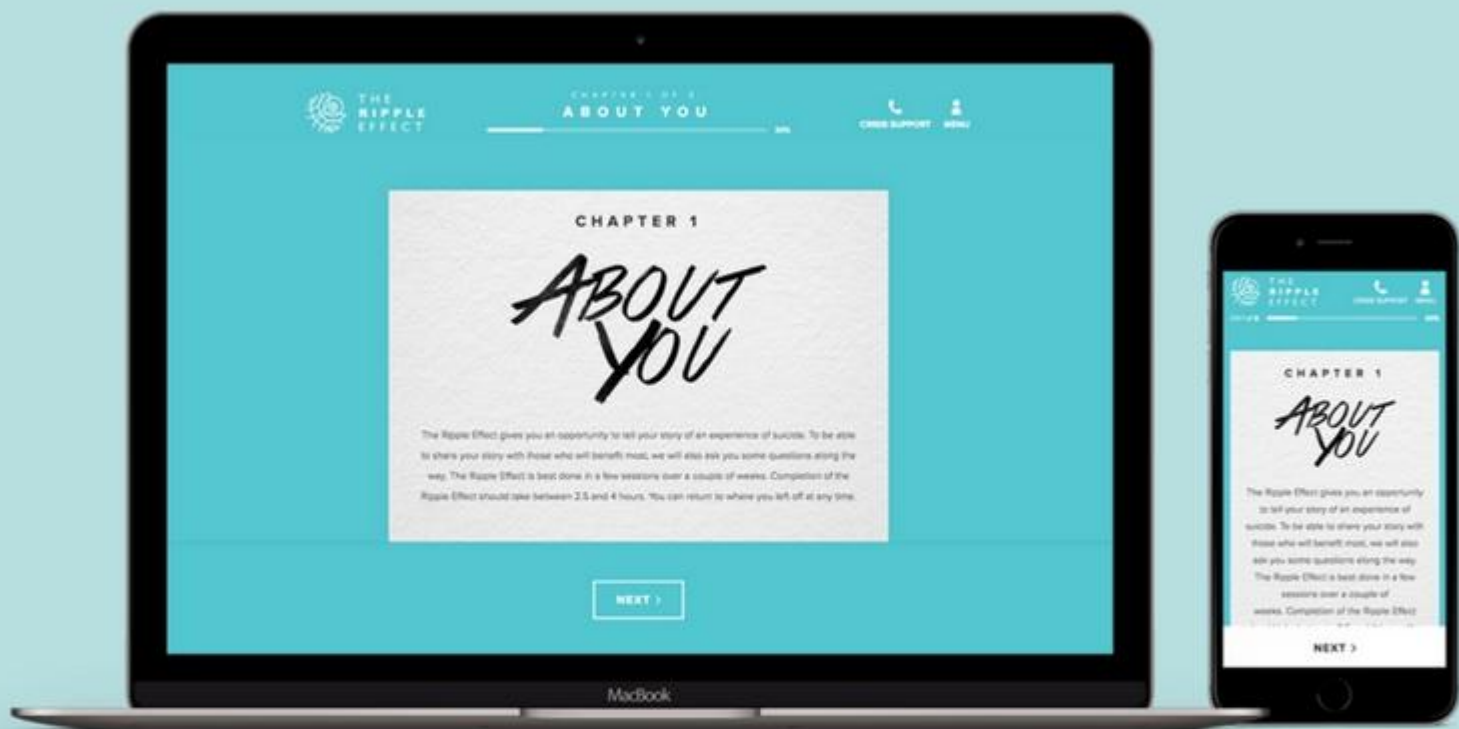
THE RIPPLE EFFECT

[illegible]
ABOUT YOU
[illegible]

CRISIS SUPPORT MENU

CHAPTER 1

ABOUT YOU

The Ripple Effect gives you an opportunity to tell your story of an experience of suicide. To be able to share your story with those who will benefit most, we will also ask you some questions along the way. The Ripple Effect is best done in a few sessions over a couple of weeks. Completion of the Ripple Effect should take between 2.5 and 4 hours. You can return to where you left off at any time.

NEXT >

MacBook

THE RIPPLE EFFECT

CRISIS SUPPORT MENU

CHAPTER 1

ABOUT YOU

The Ripple Effect gives you an opportunity to tell your story of an experience of suicide. To be able to share your story with those who will benefit most, we will also ask you some questions along the way. The Ripple Effect is best done in a few sessions over a couple of weeks. Completion of the Ripple Effect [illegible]

NEXT >